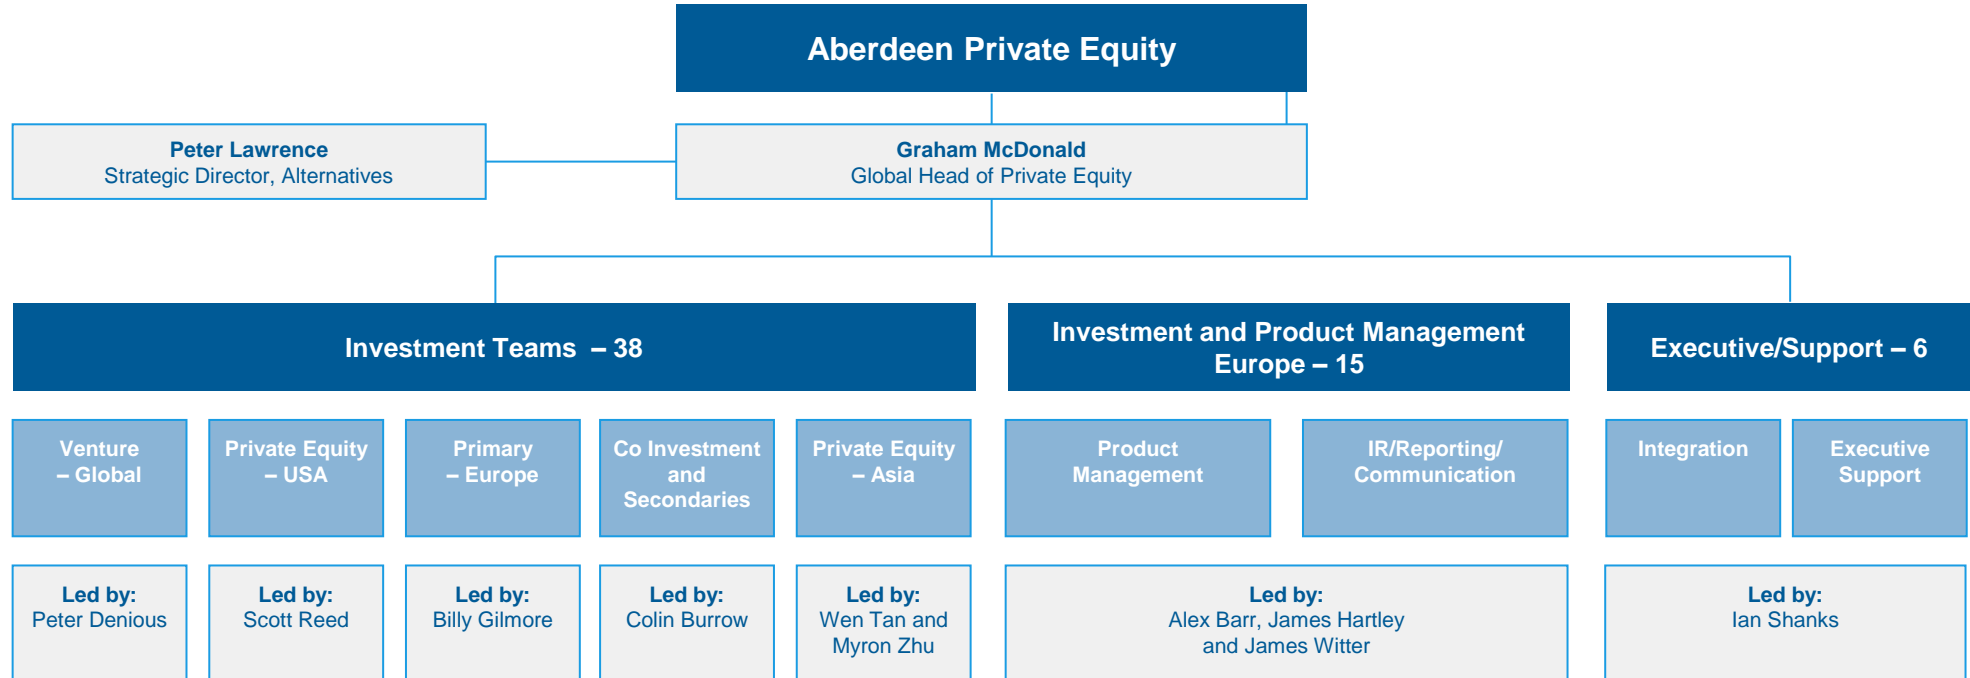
Aberdeen Private Equity

Peter Lawrence
Strategic Director, Alternatives

Graham McDonald
Global Head of Private Equity

Investment Teams – 38

Investment and Product Management Europe – 15

Executive/Support – 6

Venture – Global

Private Equity – USA

Primary – Europe

Co Investment and Secondaries

Private Equity – Asia

Product Management

IR/Reporting/ Communication

Integration

Executive Support

Led by:
Peter Denious

Led by:
Scott Reed

Led by:
Billy Gilmore

Led by:
Colin Burrow

Led by:
Wen Tan and Myron Zhu

Led by:
Alex Barr, James Hartley and James Witter

Led by:
Ian Shanks